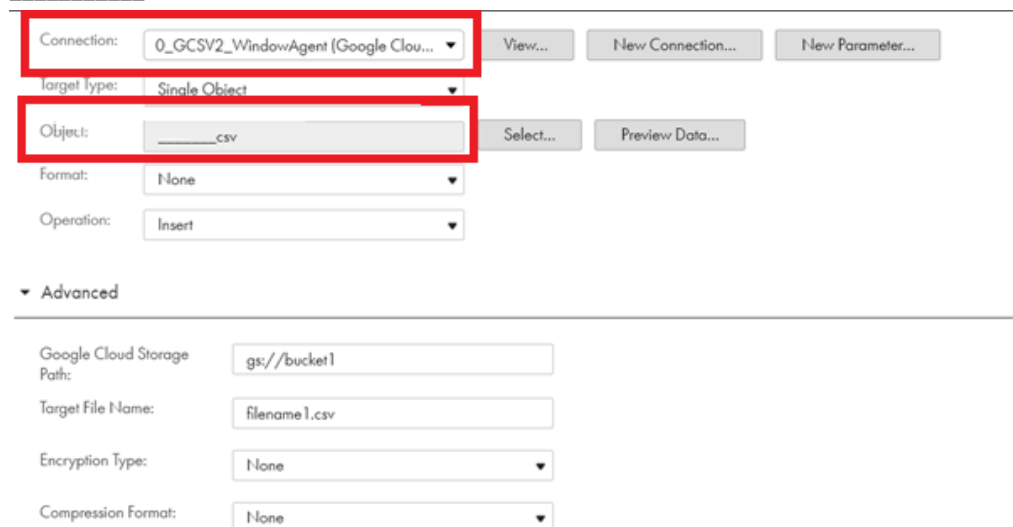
Connection: 0_GCSV2_WindowAgent (Google Clou... View... New Connection... New Parameter...

Target Type: Single Object

Object: _______csv Select... Preview Data...

Format: None

Operation: Insert

Advanced

Google Cloud Storage Path: gs://bucket1

Target File Name: filename1.csv

Encryption Type: None

Compression Format: None